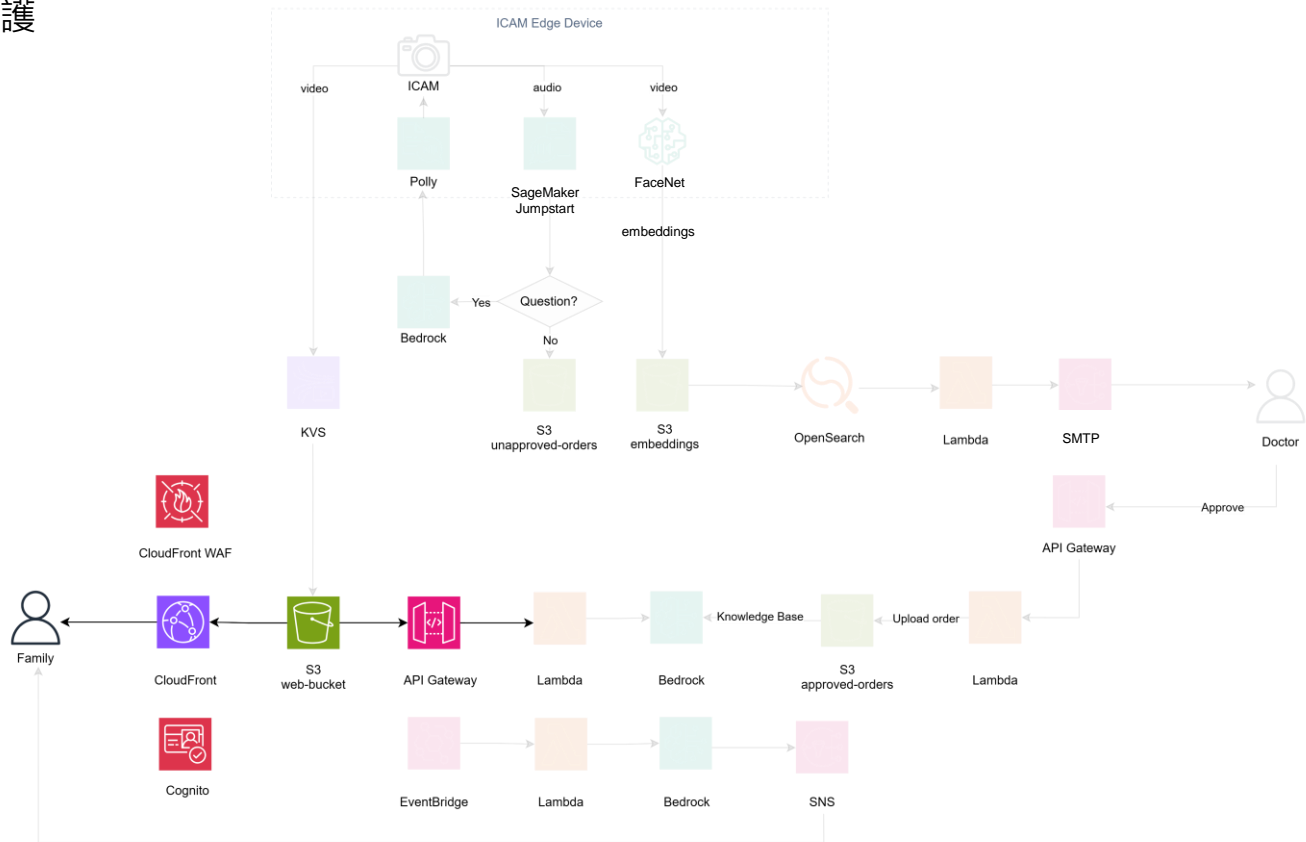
護

ICAM Edge Device

video

ICAM

audio

video

Polly

SageMaker Jumpstart

FaceNet

embeddings

Yes

Question?

Bedrock

No

KVS

S3 unapproved-orders

S3 embeddings

OpenSearch

Lambda

SMTP

Doctor

CloudFront WAF

Approve

API Gateway

Family

CloudFront

S3 web-bucket

API Gateway

Lambda

Bedrock

Knowledge Base

S3 approved-orders

Upload order

Lambda

Cognito

EventBridge

Lambda

Bedrock

SNS